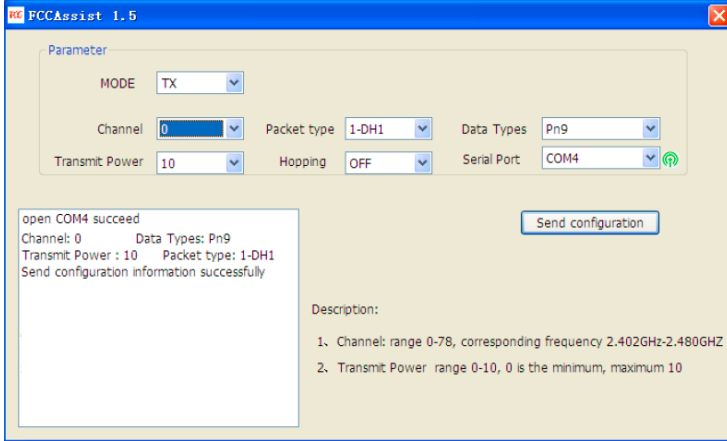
FCCAssist 1.5

Parameter

MODE TX

Channel 0
Packet type 1-DH1
Data Types Pn9

Transmit Power 10
Hopping OFF
Serial Port COM4

open COM4 succeed
Channel: 0 Data Types: Pn9
Transmit Power : 10 Packet type: 1-DH1
Send configuration information successfully

Send configuration

Description:

1、Channel: range 0-78, corresponding frequency 2.402GHz-2.480GHZ

2、Transmit Power range 0-10, 0 is the minimum, maximum 10